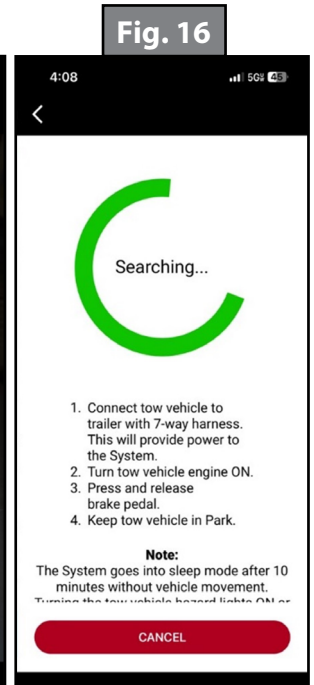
Fig. 16

4:08

5G 45

<

Searching...

1. Connect tow vehicle to trailer with 7-way harness. This will provide power to the System.
2. Turn tow vehicle engine ON.
3. Press and release brake pedal.
4. Keep tow vehicle in Park.

Note:
The System goes into sleep mode after 10 minutes without vehicle movement. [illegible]

CANCEL